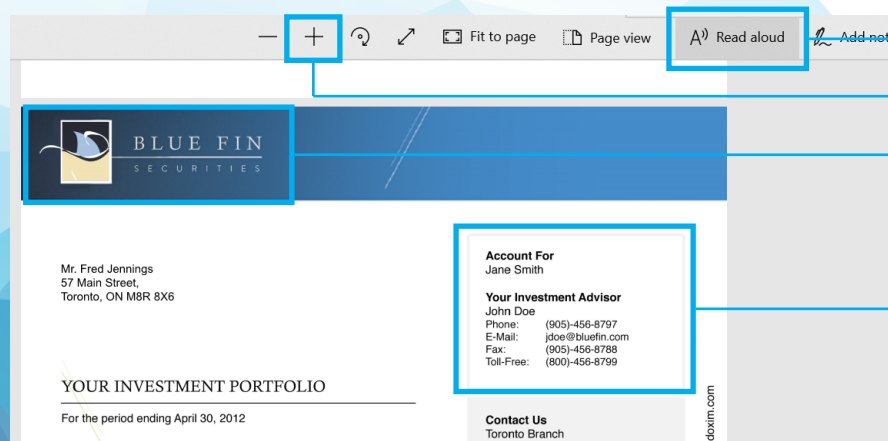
— + Fit to page Page view Read aloud Add not

BLUE FIN
SECURITIES

Mr. Fred Jennings
57 Main Street,
Toronto, ON M8R 8X6

Account For
Jane Smith

Your Investment Advisor
John Doe

| | |
|---|---|
| Phone: | (905)-456-8797 |
| E-Mail: | jdoe@bluefin.com |
| Fax: | (905)-456-8788 |
| Toll-Free: | (800)-456-8799 |

YOUR INVESTMENT PORTFOLIO

For the period ending April 30, 2012

Contact Us
Toronto Branch

doxim.com